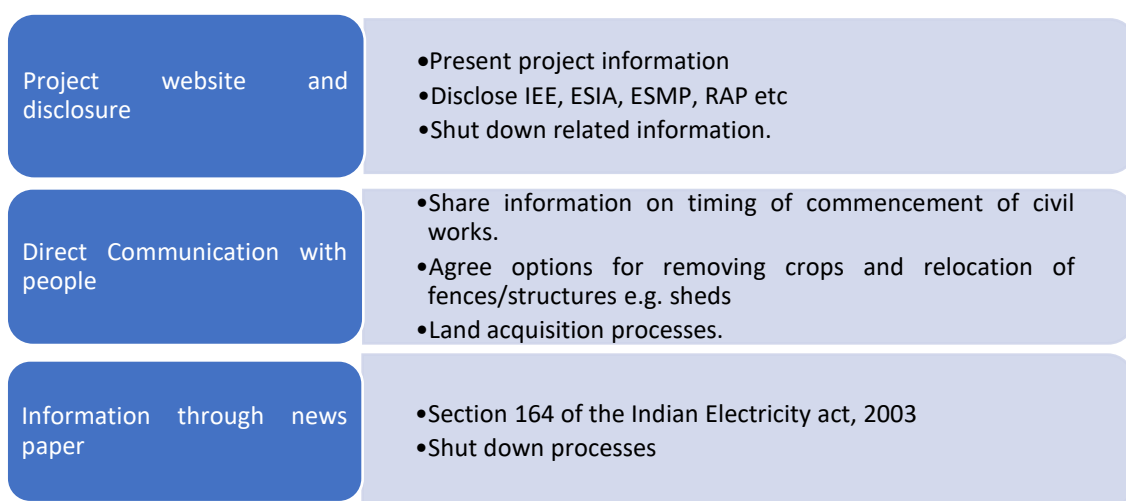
Project website and disclosure

•Present project information
•Disclose IEE, ESIA, ESMP, RAP etc
•Shut down related information.

Direct Communication with people

•Share information on timing of commencement of civil works.
•Agree options for removing crops and relocation of fences/structures e.g. sheds
•Land acquisition processes.

Information through news paper

•Section 164 of the Indian Electricity act, 2003
•Shut down processes